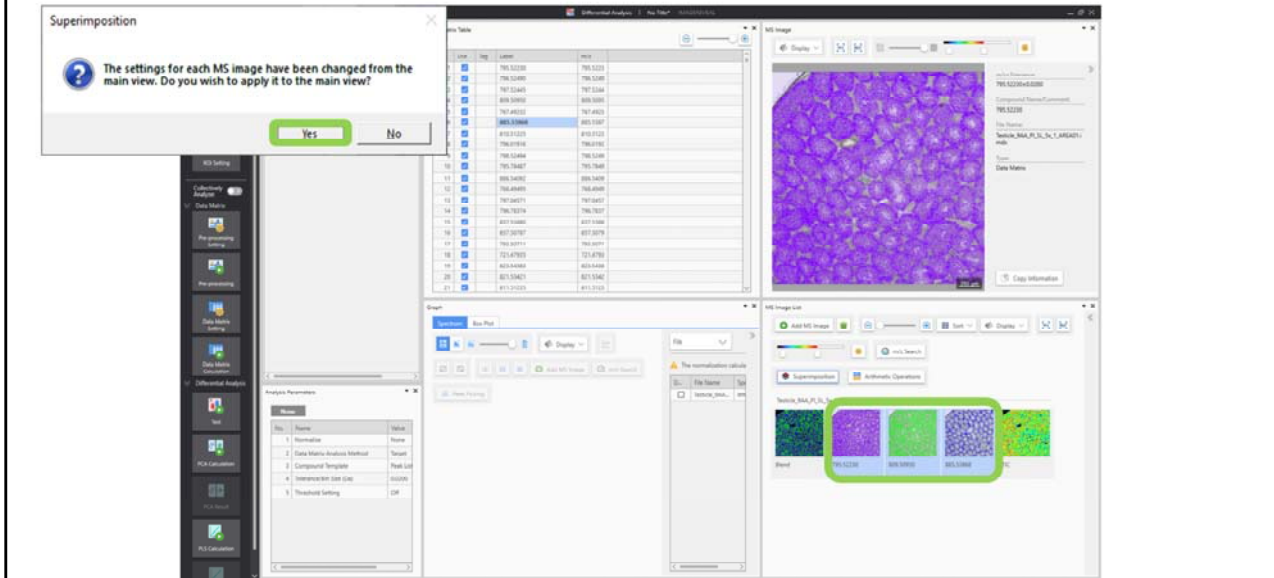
Superimposition

The settings for each MS image have been changed from the main view. Do you wish to apply it to the main view?

Yes

No

Differential Analysis | No Title*

Matrix Table

| No. | Use | Tag | Label | m/z |
|---|---|---|---|---|
| 1 | | | 785.52230 | 785.5223 |
| 2 | | | 796.52490 | 796.5249 |
| 3 | | | 787.52445 | 787.5244 |
| 4 | | | 809.50950 | 809.5095 |
| 5 | | | 767.49232 | 767.4923 |
| 6 | | | 885.53868 | 885.5387 |
| 7 | | | 810.51225 | 810.5122 |
| 8 | | | 796.61816 | 796.6182 |
| 9 | | | 796.52484 | 796.5248 |
| 10 | | | 795.78487 | 795.7849 |
| 11 | | | 886.54092 | 886.5409 |
| 12 | | | 768.49499 | 768.4950 |
| 13 | | | 797.04571 | 797.0457 |
| 14 | | | 796.78374 | 796.7837 |
| 15 | | | 837.53480 | 837.5348 |
| 16 | | | 837.50787 | 837.5079 |
| 17 | | | 793.50771 | 793.5077 |
| 18 | | | 721.67933 | 721.6793 |
| 19 | | | 823.54483 | 823.5448 |
| 20 | | | 821.53421 | 821.5342 |
| 21 | | | 811.51023 | 811.5102 |

MS Image

Display

m/z Tolerance
785.52230±0.0200
Compound Name/Comment
785.52230
File Name
Testicle_BAA_Pl_SL_5x_1_AREA01.imdx
Type
Data Matrix

Copy Information

ROI Setting

Collectively Analyze

Data Matrix

Pre-processing Setting

Pre-processing

Data Matrix Setting

Data Matrix Calculation

Differential Analysis

Test

PCA Calculation

PCA Result

PLS Calculation

Analysis Parameters

None

| No. | Name | Value |
|---|---|---|
| 1 | Normalize | None |
| 2 | Data Matrix Analysis Method | Tenant |
| 3 | Compound Template | Peak List |
| 4 | Intersection Size (Da) | 0.0200 |
| 5 | Threshold Setting | Off |

Graph

Spectrum | Box Plot

Display

Add MS Image

m/z Search

Peak Picking

File

The normalization calcula

| D... | File Name | Sp |
|---|---|---|
| | Testicle_BAA... | |

MS Image List

Add MS Image

Sort

Display

m/z Search

Superimposition

Arithmetic Operations

Testicle_BAA_Pl_SL_5x...

Blend

785.52230

809.50950

885.53868